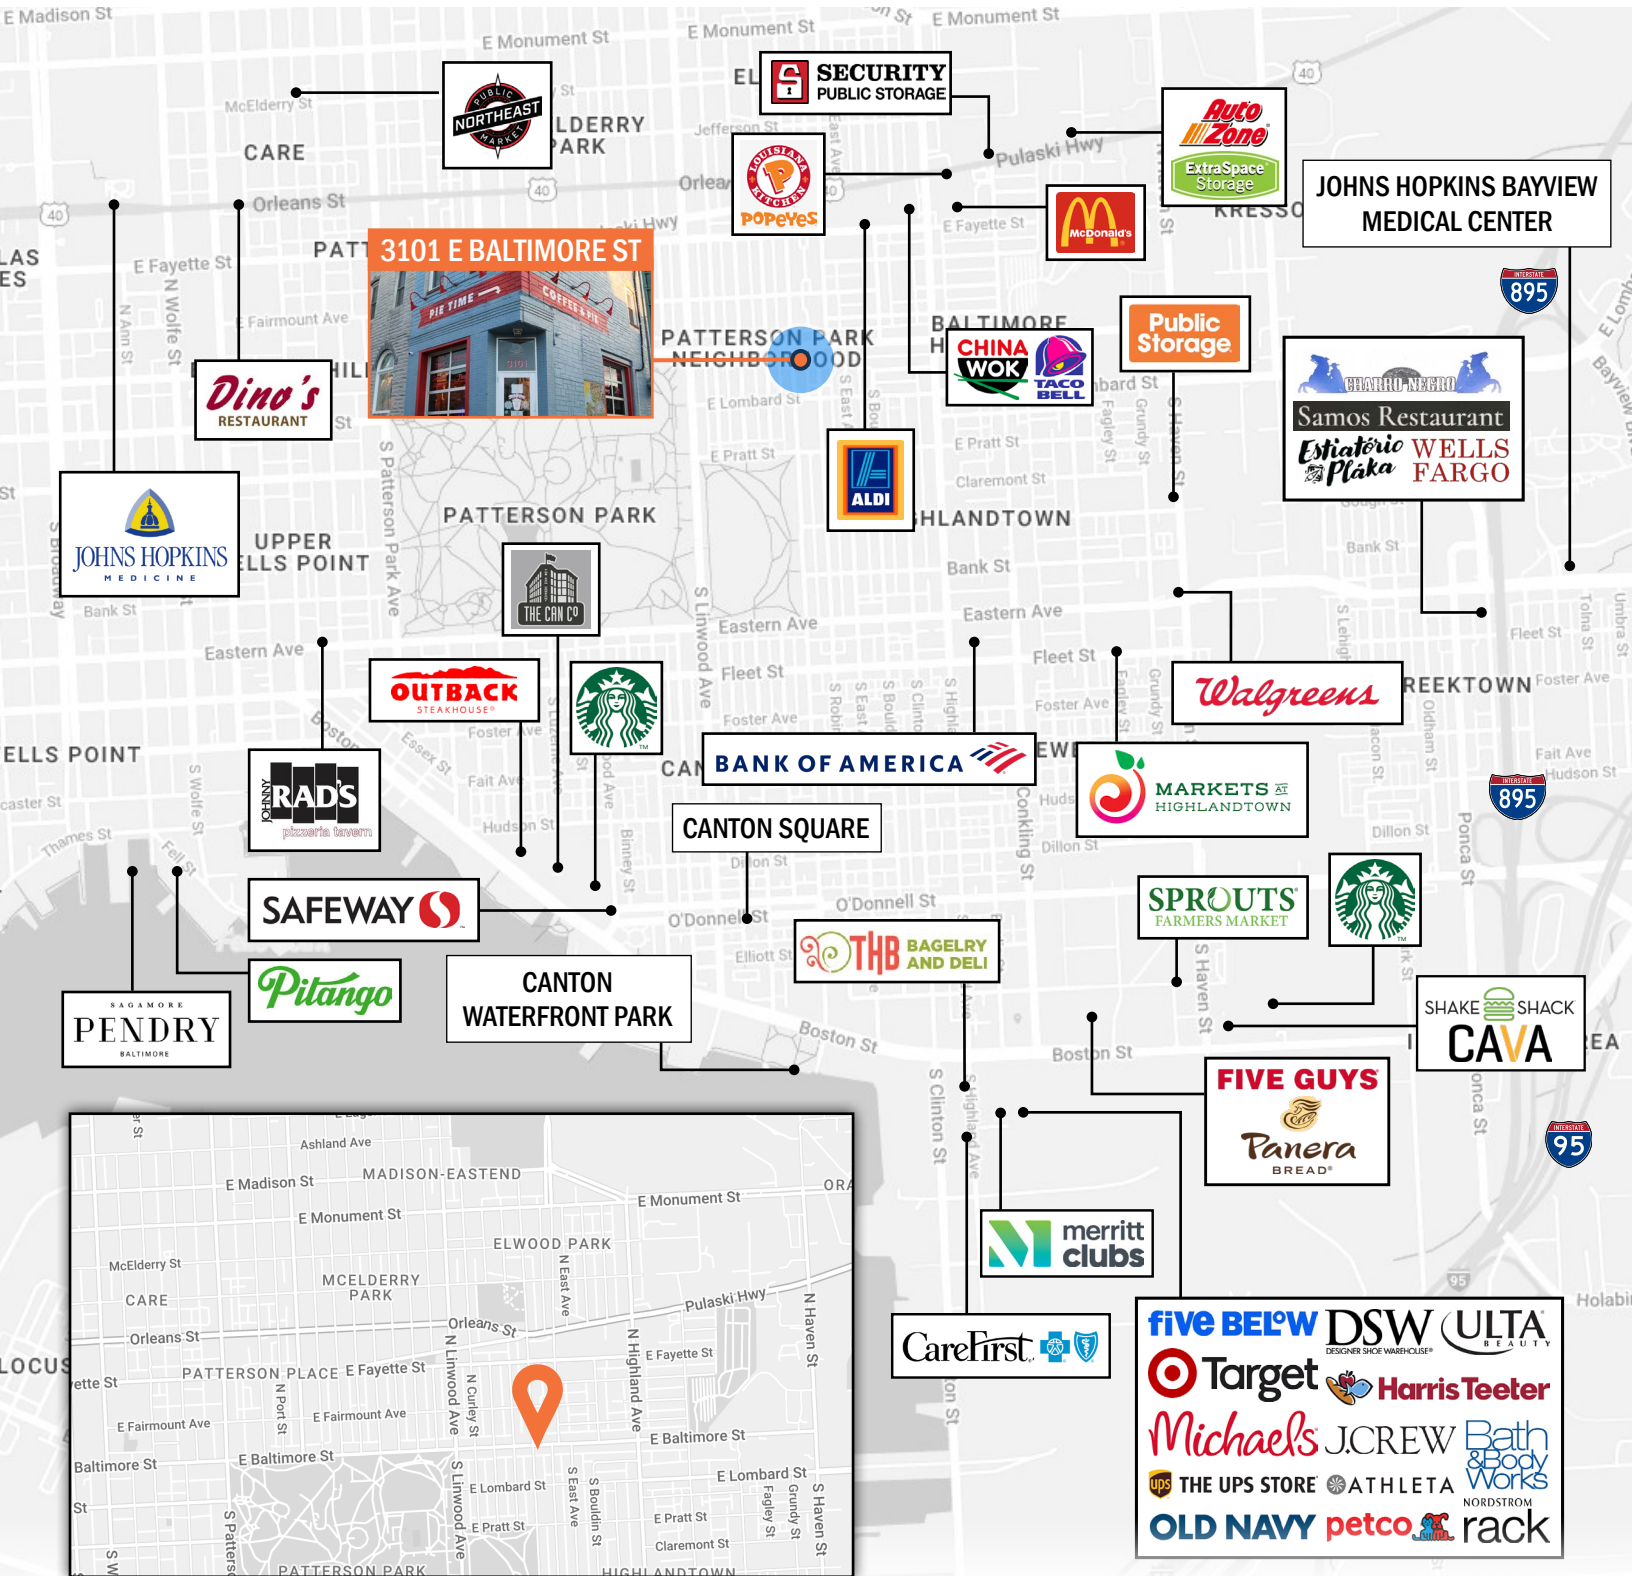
3101 E BALTIMORE ST

PIE TIME
COFFEE & PIE

NORTHEAST PUBLIC MARKET

SECURITY PUBLIC STORAGE

LOUISIANA KITCHEN POPEYES

AutoZone
ExtraSpace Storage

McDonald's

JOHNS HOPKINS BAYVIEW MEDICAL CENTER

895

Dino's RESTAURANT

CHINA WOK
TACO BELL

Public Storage

CHARRO NEGRO
Samos Restaurant
Estiatorio Plaka
WELLS FARGO

ALDI

JOHNS HOPKINS MEDICINE

THE CAN CO

OUTBACK STEAKHOUSE

JOHNNY RAD'S pizzeria tavern

BANK OF AMERICA

MARKETS AT HIGHLANDTOWN

Walgreens

895

CANTON SQUARE

SAFEWAY

SPROUTS FARMERS MARKET

THB BAGELRY AND DELI

Pitango

SAGAMORE PENDRY BALTIMORE

CANTON WATERFRONT PARK

SHAKE SHACK
CAVA

FIVE GUYS
Panera BREAD

95

merritt clubs

CareFirst

five BELOW
DSW DESIGNER SHOE WAREHOUSE
ULTA BEAUTY
Target
Harris Teeter
Michaels
J.CREW
Bath & Body Works
THE UPS STORE
ATHLETA
NORDSTROM rack
OLD NAVY
petco

E Madison St
E Monument St
McElderry St
CARE
Orleans St
E Fayette St
E Fairmount Ave
PATTERSON PARK NEIGHBORHOOD
E Lombard St
E Pratt St
PATTERSON PARK
HIGHLANDTOWN
UPPER FELLS POINT
Eastern Ave
Fleet St
Foster Ave
Bank St
FELLS POINT
Boston St
O'Donnell St
Pulaski Hwy
GREEKTOWN

Ashland Ave
MADISON-EASTEND
E Madison St
E Monument St
ELWOOD PARK
McElderry St
MCELDERRY PARK
CARE
Orleans St
Pulaski Hwy
PATTERSON PLACE
E Fayette St
E Fairmount Ave
E Baltimore St
Baltimore St
E Lombard St
E Pratt St
Claremont St
PATTERSON PARK
HIGHLANDTOWN
N Haven St
S Haven St
N Highland Ave
N Linwood Ave
S Linwood Ave
N Curley St
N East Ave
S East Ave
S Bouldin St
Fagley St
Grundy St
N Port St